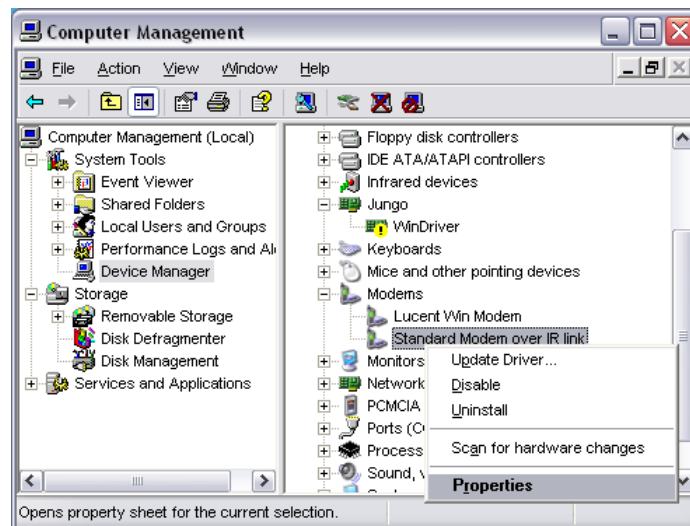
Computer Management

File Action View Window Help

Computer Management (Local)
System Tools
Event Viewer
Shared Folders
Local Users and Groups
Performance Logs and Al
Device Manager
Storage
Removable Storage
Disk Defragmenter
Disk Management
Services and Applications

Floppy disk controllers
IDE ATA/ATAPI controllers
Infrared devices
Jungo
WinDriver
Keyboards
Mice and other pointing devices
Modems
Lucent Win Modem
Standard Modem over IR link
Monitors
Network
PCMCIA
Ports (C
Process
Sound, v

Update Driver...
Disable
Uninstall
Scan for hardware changes
Properties

Opens property sheet for the current selection.